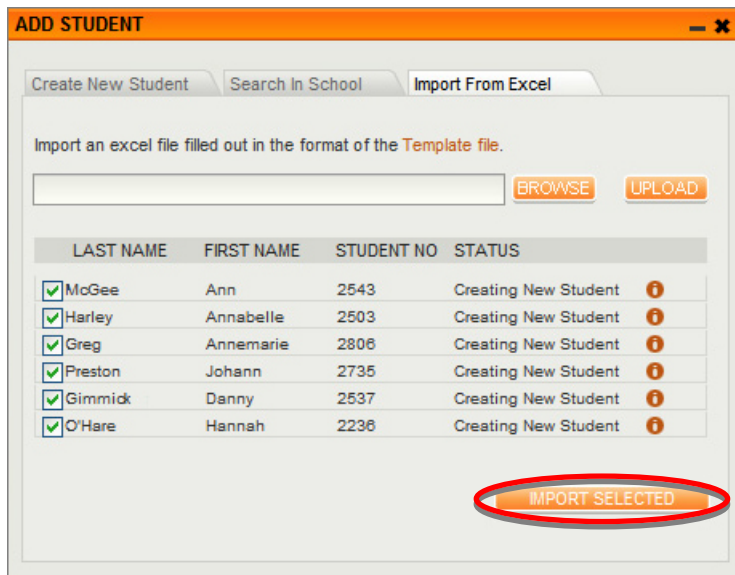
ADD STUDENT

Create New Student | Search In School | Import From Excel

Import an excel file filled out in the format of the Template file.

BROWSE UPLOAD

| LAST NAME | FIRST NAME | STUDENT NO | STATUS |
|---|---|---|---|
| McGee | Ann | 2543 | Creating New Student |
| Harley | Annabelle | 2503 | Creating New Student |
| Greg | Annemarie | 2806 | Creating New Student |
| Preston | Johann | 2735 | Creating New Student |
| Gimmick | Danny | 2537 | Creating New Student |
| O'Hare | Hannah | 2236 | Creating New Student |

IMPORT SELECTED